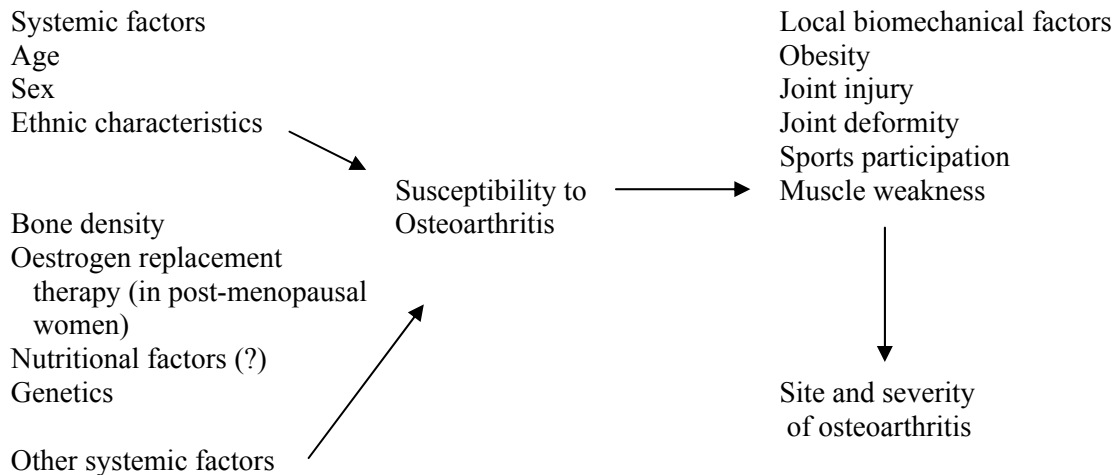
Systemic factors
Age
Sex
Ethnic characteristics

Bone density
Oestrogen replacement therapy (in post-menopausal women)
Nutritional factors (?)
Genetics

Other systemic factors

Susceptibility to Osteoarthritis

Local biomechanical factors
Obesity
Joint injury
Joint deformity
Sports participation
Muscle weakness

Site and severity of osteoarthritis